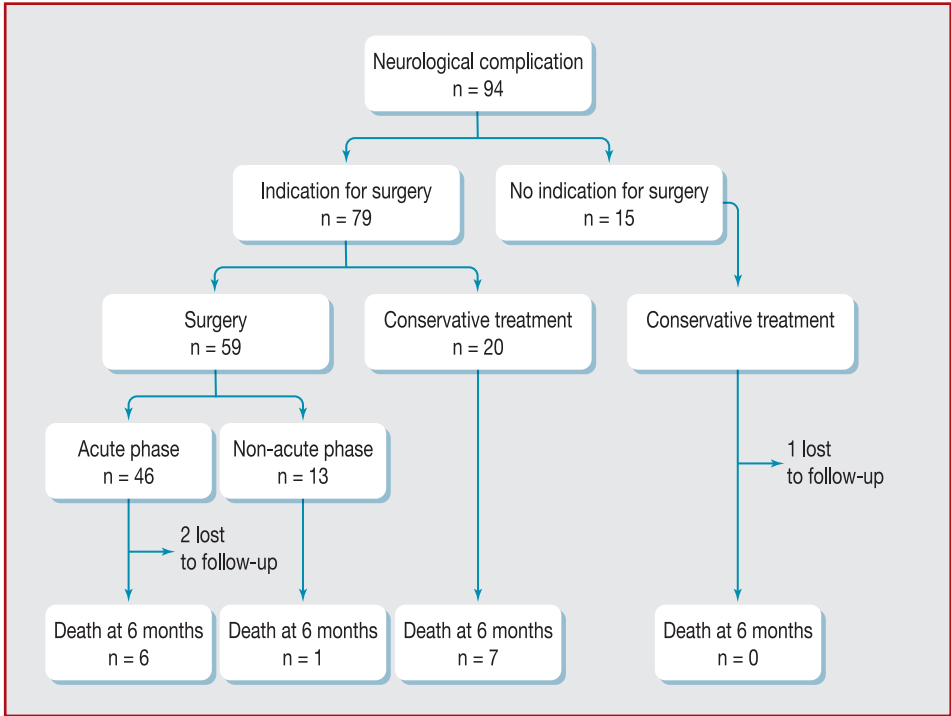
Neurological complication
n = 94

Indication for surgery
n = 79

No indication for surgery
n = 15

Surgery
n = 59

Conservative treatment
n = 20

Conservative treatment

Acute phase
n = 46

Non-acute phase
n = 13

1 lost
to follow-up

2 lost
to follow-up

Death at 6 months
n = 6

Death at 6 months
n = 1

Death at 6 months
n = 7

Death at 6 months
n = 0